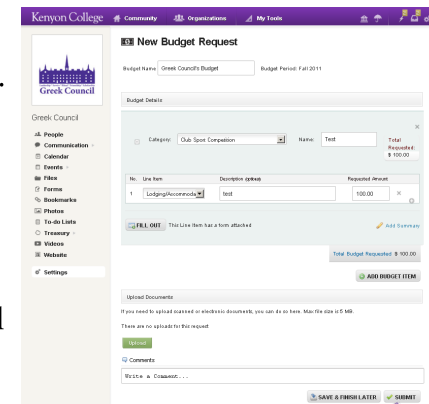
Kenyon College Community Organizations My Tools

Greek Council

Greek Council

People
Communication
Calendar
Events
Files
Forms
Bookmarks
Photos
To-do Lists
Treasury
Videos
Website

Settings

New Budget Request

Budget Name Greek Council's Budget Budget Period: Fall 2011

Budget Details

Category: Club Sport Competition Name: Test Total Requested: $ 100.00

| No. | Line Item | Description (optional) | Requested Amount |
|---|---|---|---|
| 1 | Lodging/Accommoda | test | 100.00 |

FILL OUT This Line Item has a form attached

Add Summary

Total Budget Requested: $ 100.00

ADD BUDGET ITEM

Upload Documents

If you need to upload scanned or electronic documents, you can do so here. Max file size is 5 MB.

There are no uploads for this request.

Upload

Comments

Write a Comment...

SAVE & FINISH LATER SUBMIT